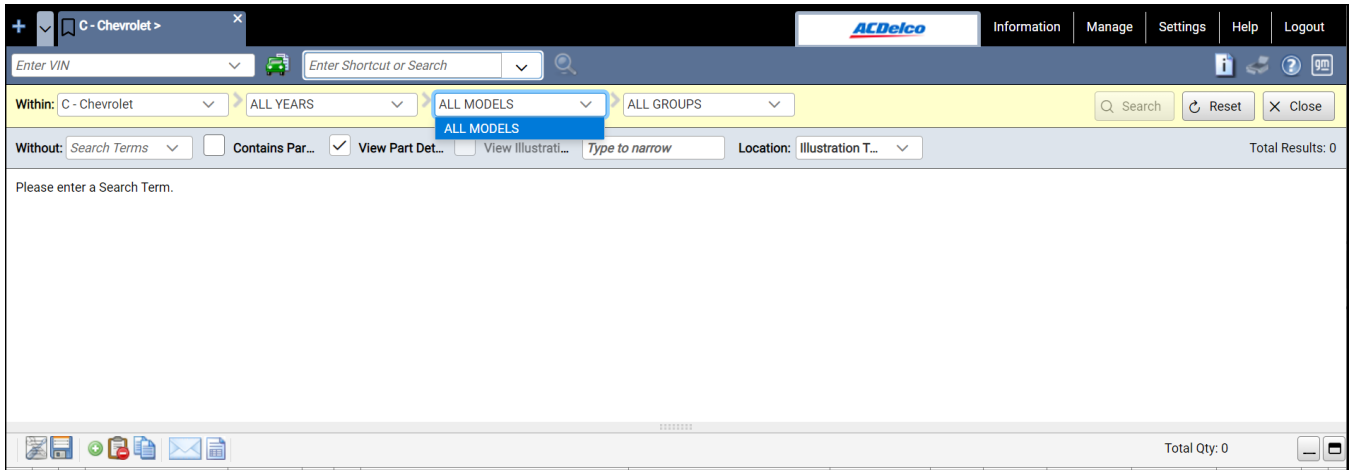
C - Chevrolet >

ACDelco

Information | Manage | Settings | Help | Logout

Enter VIN

Enter Shortcut or Search

Within: C - Chevrolet | ALL YEARS | ALL MODELS | ALL GROUPS

ALL MODELS

Search | Reset | Close

Without: Search Terms | Contains Par... | View Part Det... | View Illustrati... | Type to narrow | Location: Illustration T...

Total Results: 0

Please enter a Search Term.

Total Qty: 0